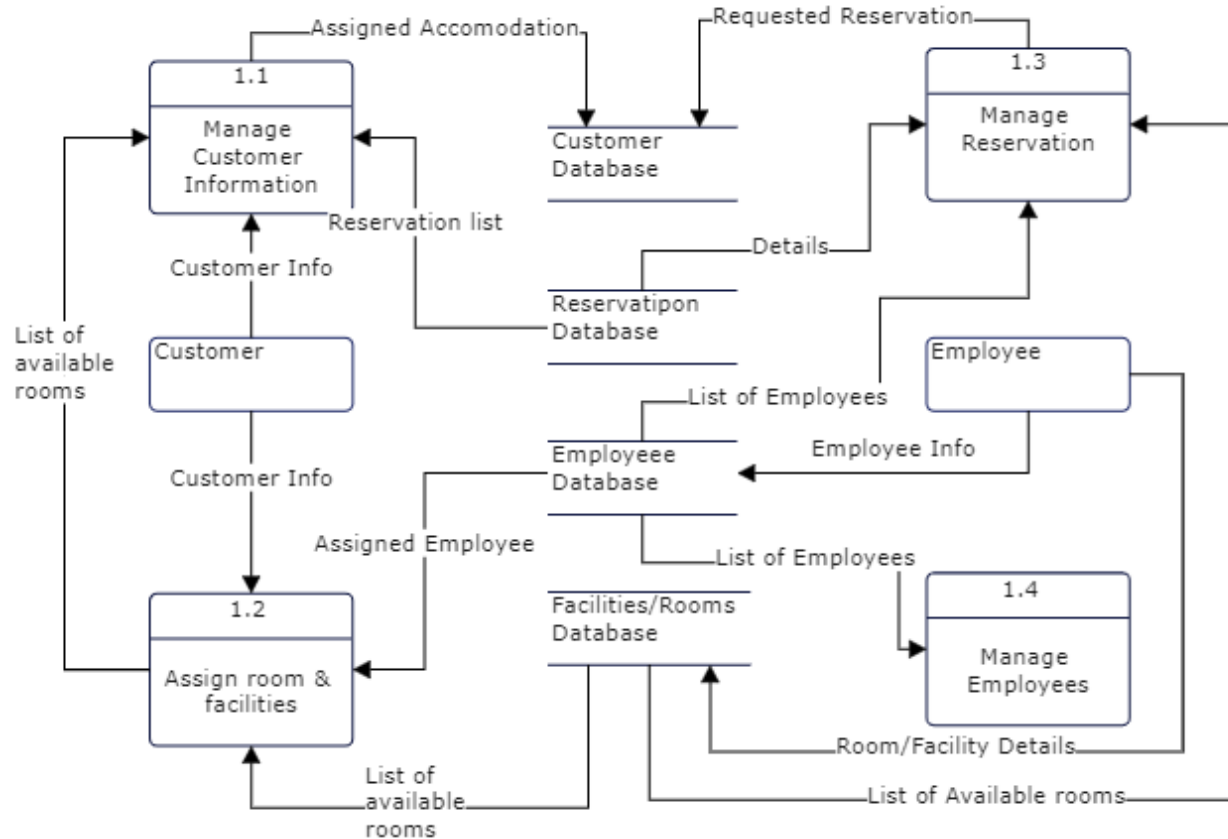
Assigned Accomodation
Requested Reservation
1.1
Manage Customer Information
Customer Database
1.3
Manage Reservation
Reservation list
Details
Customer Info
Reservatipon Database
List of available rooms
Customer
Employee
List of Employees
Employee Info
Employeee Database
Customer Info
Assigned Employee
List of Employees
1.2
Assign room & facilities
Facilities/Rooms Database
1.4
Manage Employees
Room/Facility Details
List of available rooms
List of Available rooms